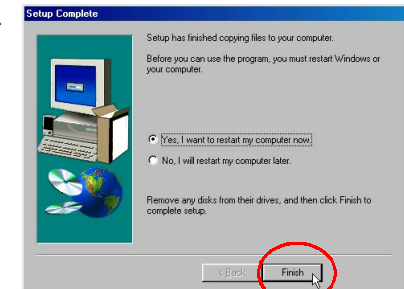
Setup Complete

Setup has finished copying files to your computer.

Before you can use the program, you must restart Windows or your computer.

Yes, I want to restart my computer now.

No, I will restart my computer later.

Remove any disks from their drives, and then click Finish to complete setup.

< Back

Finish